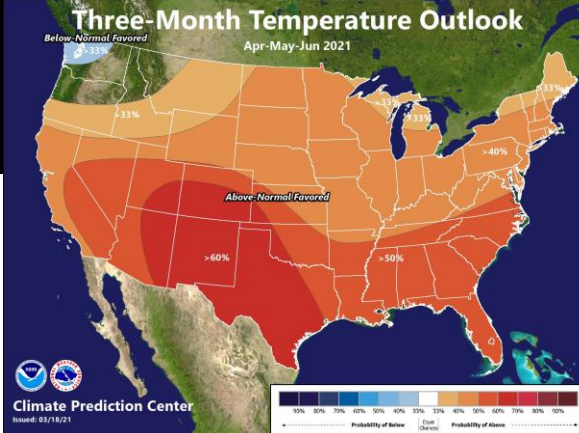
Three-Month Temperature Outlook

Apr-May-Jun 2021

Below-Normal Favored

>33%

>33%

>33%

>33%

>33%

>40%

Above-Normal Favored

>60%

>50%

Climate Prediction Center

Issued: 03/18/21

90% 80% 70% 60% 50% 40% 33% 33% 40% 50% 60% 70% 80% 90%

Probability of Below

Equal Chances

Probability of Above